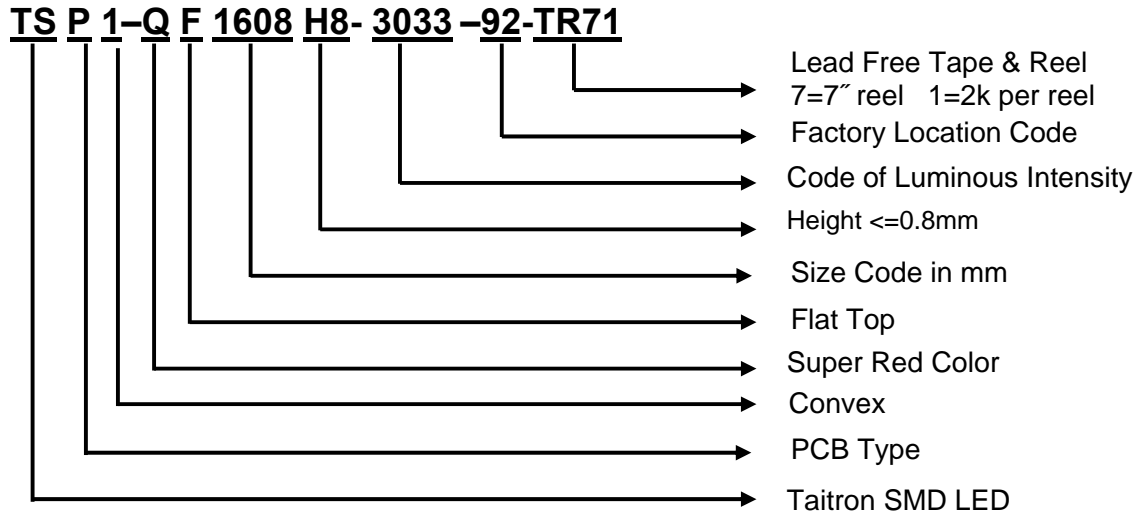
TS P 1–Q F 1608 H8- 3033 –92-TR71

Lead Free Tape & Reel
7=7˝ reel 1=2k per reel

Factory Location Code

Code of Luminous Intensity

Height <=0.8mm

Size Code in mm

Flat Top

Super Red Color

Convex

PCB Type

Taitron SMD LED